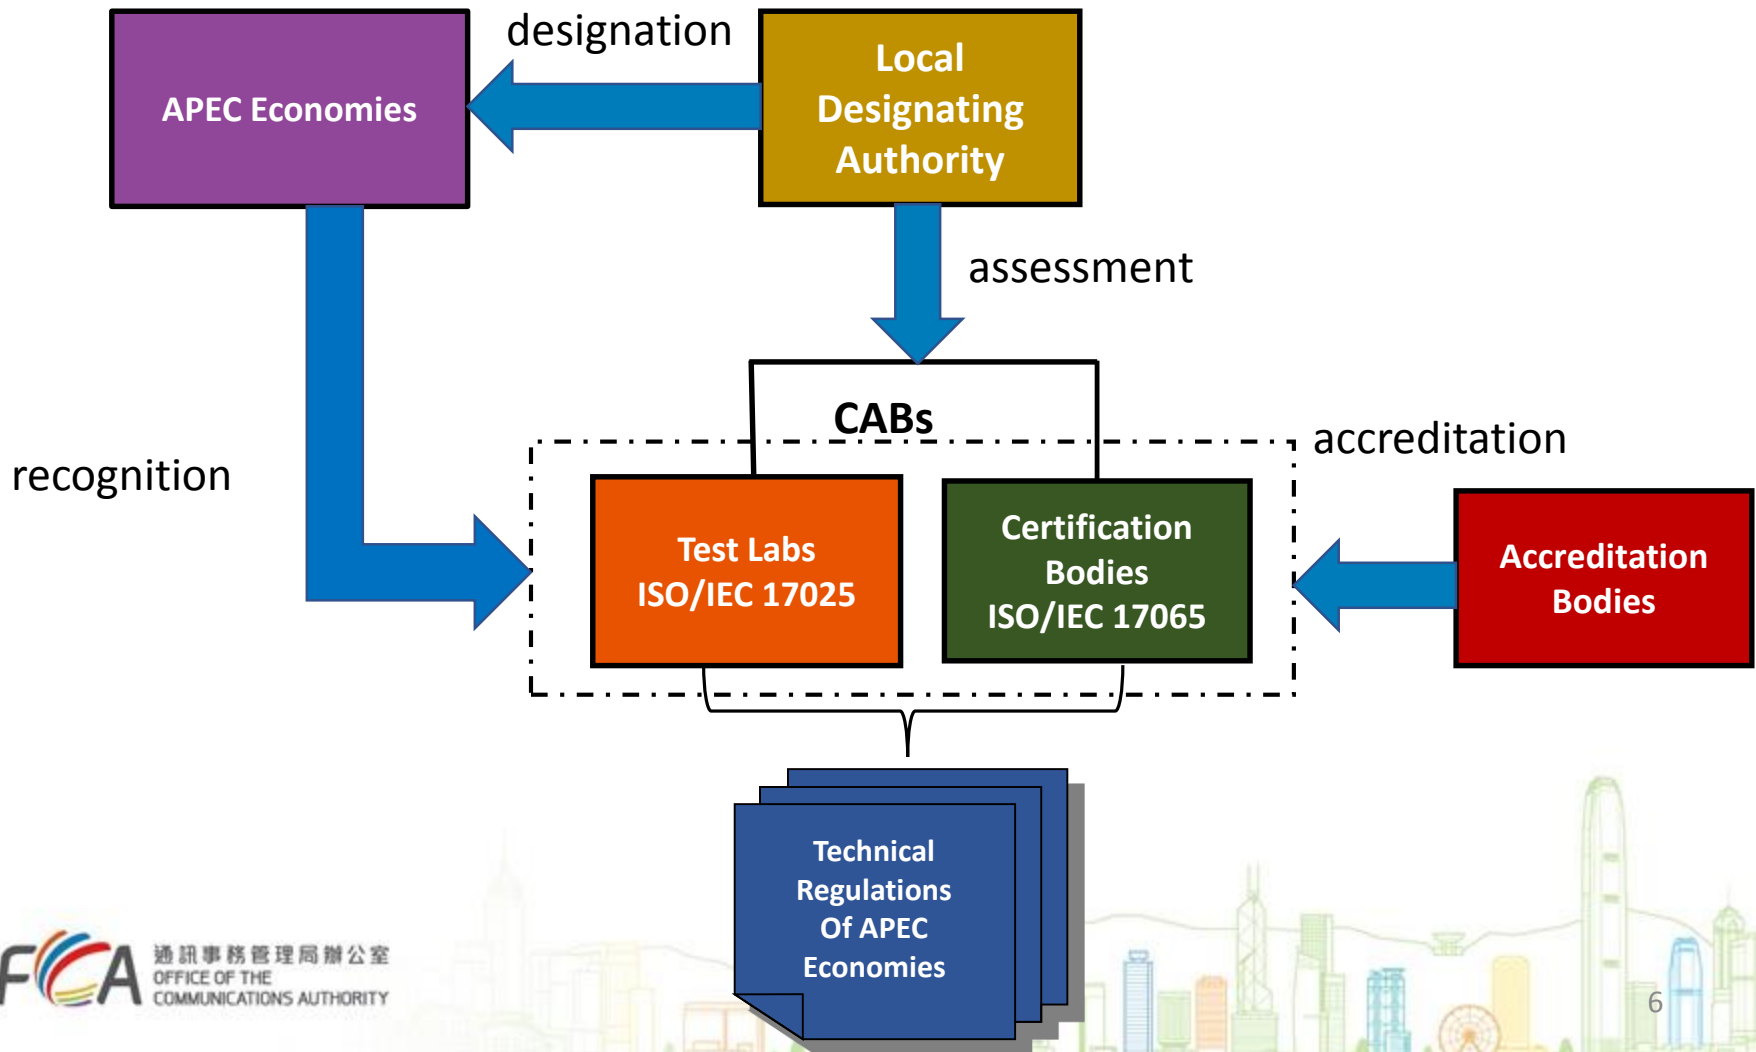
APEC Economies

designation

Local Designating Authority

assessment

recognition

CABs

accreditation

Test Labs
ISO/IEC 17025

Certification Bodies
ISO/IEC 17065

Accreditation Bodies

Technical Regulations Of APEC Economies

OFCA 通訊事務管理局辦公室
OFFICE OF THE COMMUNICATIONS AUTHORITY

6